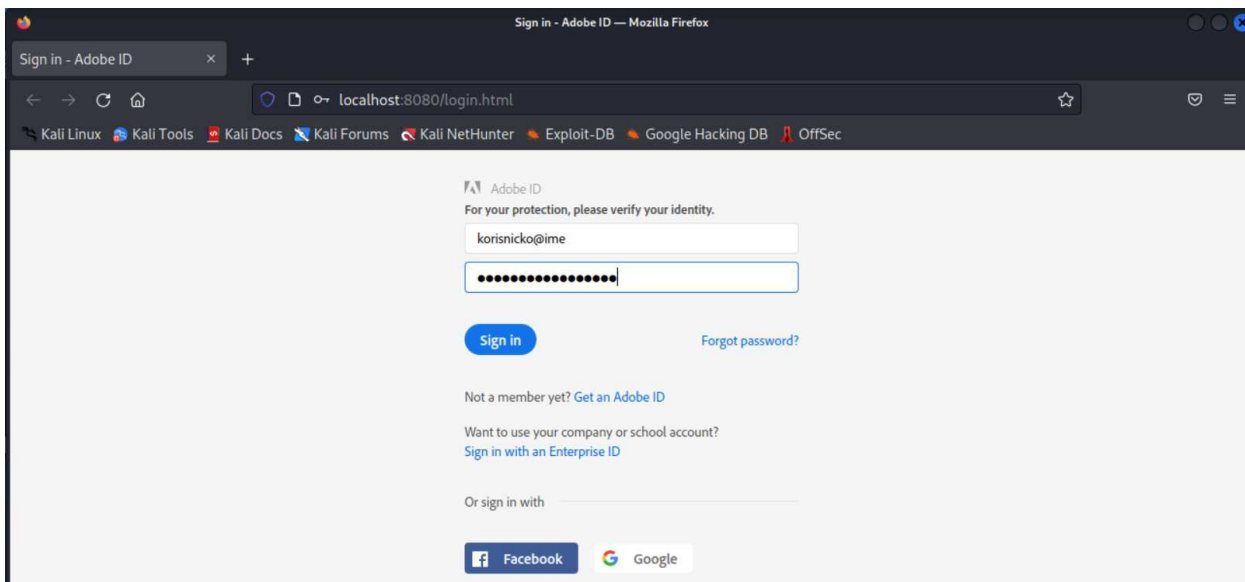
Sign in - Adobe ID — Mozilla Firefox

Sign in - Adobe ID ×

localhost:8080/login.html

Kali Linux Kali Tools Kali Docs Kali Forums Kali NetHunter Exploit-DB Google Hacking DB OffSec

Adobe ID
For your protection, please verify your identity.

korisnicko@ime

•••••••••••••••••

Sign in

Forgot password?

Not a member yet? Get an Adobe ID

Want to use your company or school account?
Sign in with an Enterprise ID

Or sign in with

Facebook

Google